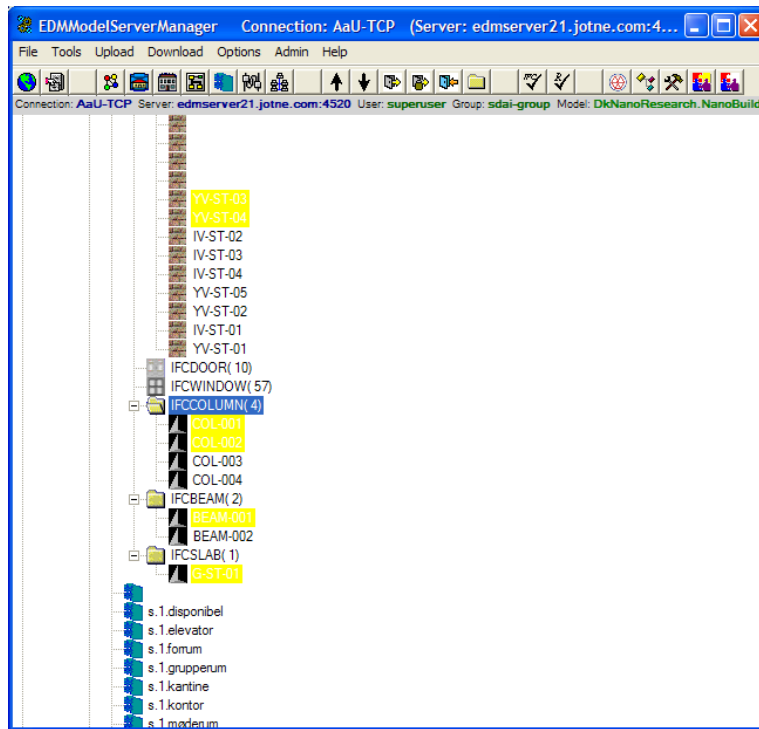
EDMModelServerManager Connection: AaU-TCP (Server: edmserver21.jotne.com:4...

File Tools Upload Download Options Admin Help

Connection: AaU-TCP Server: edmserver21.jotne.com:4520 User: superuser Group: sdai-group Model: DkNanoResearch.NanoBuild

YV-ST-03
YV-ST-04
IV-ST-02
IV-ST-03
IV-ST-04
YV-ST-05
YV-ST-02
IV-ST-01
YV-ST-01
IFCDOOR( 10)
IFCWINDOW( 57)
IFCCOLUMN( 4)
COL-001
COL-002
COL-003
COL-004
IFCBEAM( 2)
BEAM-001
BEAM-002
IFCSLAB( 1)
G-ST-01
s.1.disponibel
s.1.elevator
s.1.forrum
s.1.grupperum
s.1.kantine
s.1.kontor
s.1.møderum